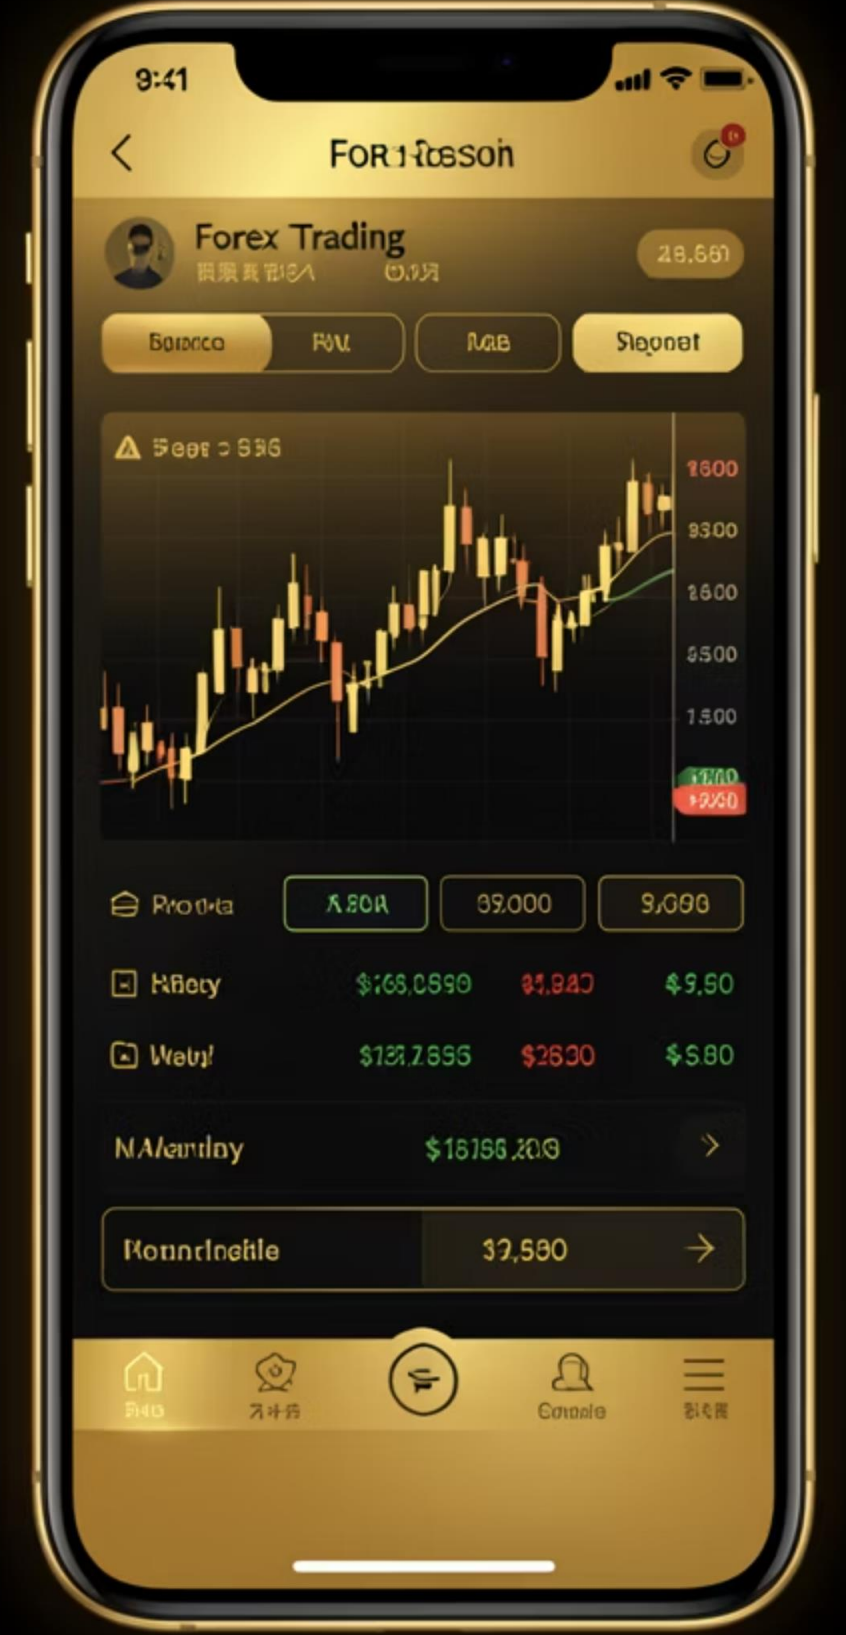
9:41

FOR1 Rsson

Forex Trading

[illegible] 0.93

28.867

Baaaco

PAL

MAB

Sleqoet

Seee 0 836

1600
9300
2600
9500
1500

Proota

X.60A

89,000

9,000

Rfiety $168,0890 $1,840 $9.50

Wetil $137,2666 $2630 $580

NAlentloy $16166,208

Rounndicktie 32,580

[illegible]

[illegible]

Covcle

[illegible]